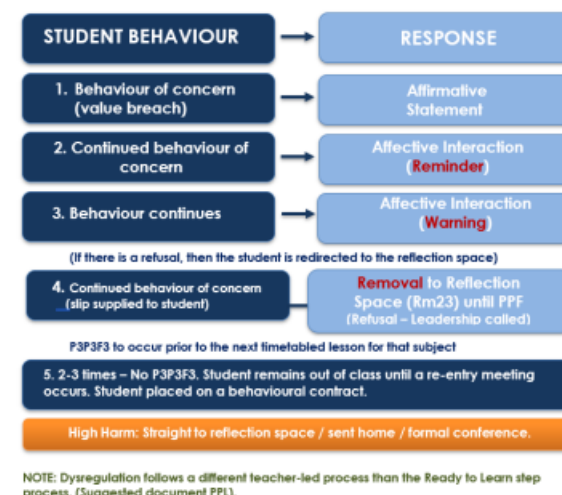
STUDENT BEHAVIOUR

RESPONSE

1. Behaviour of concern (value breach)

Affirmative Statement

2. Continued behaviour of concern

Affective Interaction (Reminder)

3. Behaviour continues

Affective Interaction (Warning)

(If there is a refusal, then the student is redirected to the reflection space)

4. Continued behaviour of concern (slip supplied to student)

Removal to Reflection Space (Rm23) until PPF (Refusal – Leadership called)

P3P3F3 to occur prior to the next timetabled lesson for that subject

5. 2-3 times – No P3P3F3. Student remains out of class until a re-entry meeting occurs. Student placed on a behavioural contract.

High Harm: Straight to reflection space / sent home / formal conference.

NOTE: Dysregulation follows a different teacher-led process than the Ready to Learn step process. (Suggested document PPL).